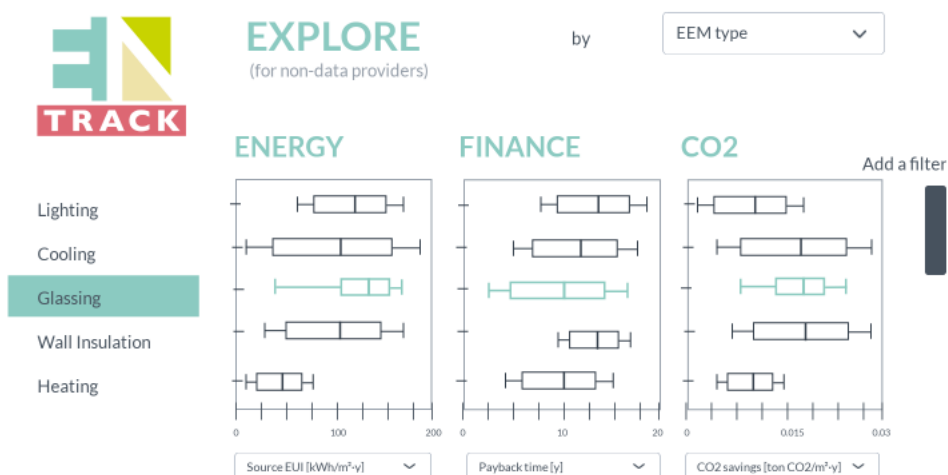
TRACK

EXPLORE
(for non-data providers)

by

EEM type

ENERGY

FINANCE

CO2

Add a filter

Lighting

Cooling

Glassing

Wall Insulation

Heating

0 100 200

Source EUI [kWh/m²-y]

0 10 20

Payback time [y]

0 0.015 0.03

CO2 savings [ton CO2/m²-y]